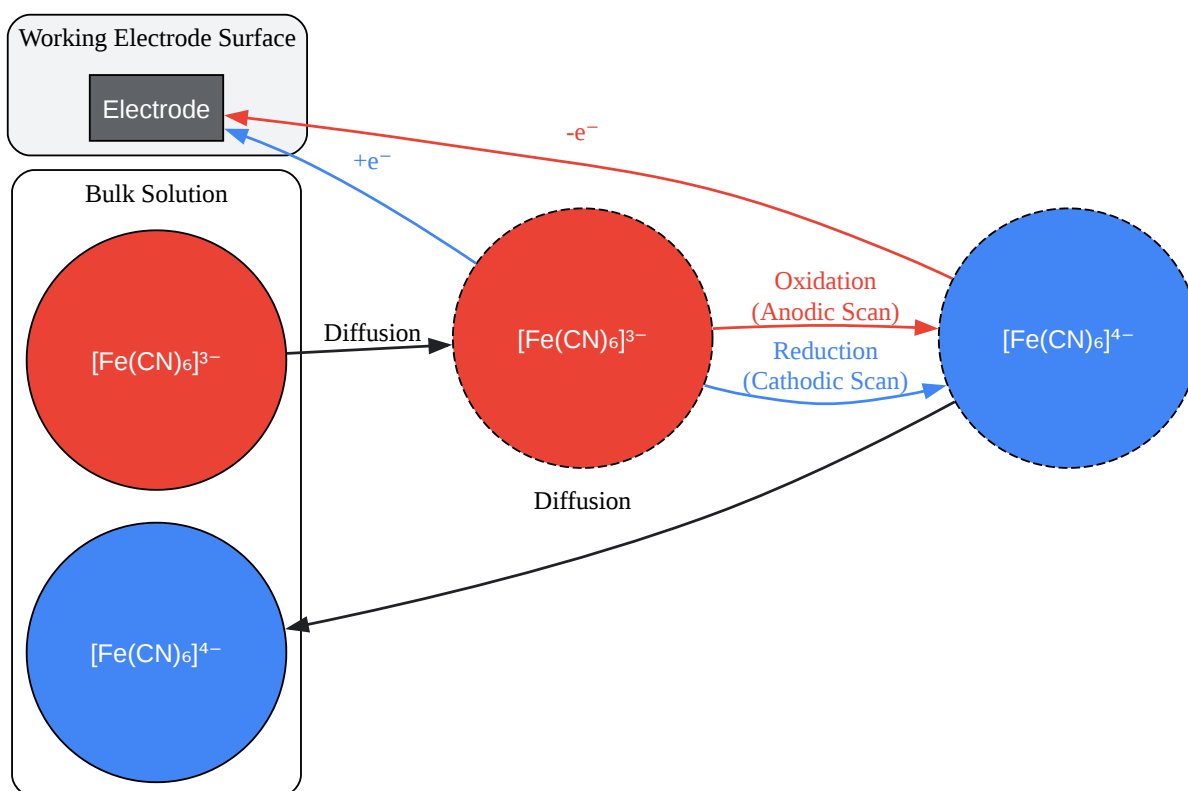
Working Electrode Surface

Electrode

-e⁻

+e⁻

Bulk Solution

$[Fe(CN)_6]^{3-}$

Diffusion

$[Fe(CN)_6]^{3-}$

Oxidation
(Anodic Scan)

Reduction
(Cathodic Scan)

$[Fe(CN)_6]^{4-}$

Diffusion

$[Fe(CN)_6]^{4-}$